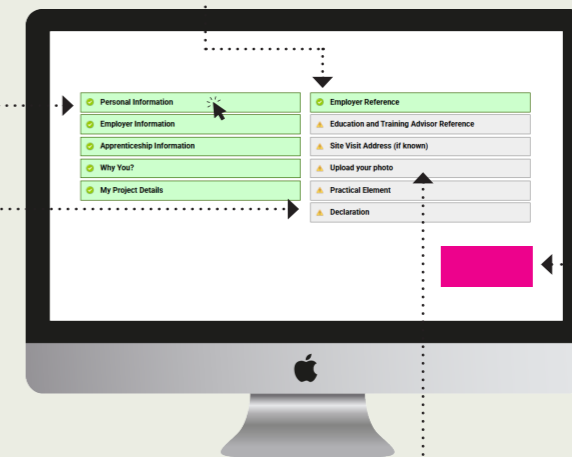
Personal Information
Employer Information
Apprenticeship Information
Why You?
My Project Details

Employer Reference
Education and Training Advisor Reference
Site Visit Address (if known)
Upload your photo
Practical Element
Declaration